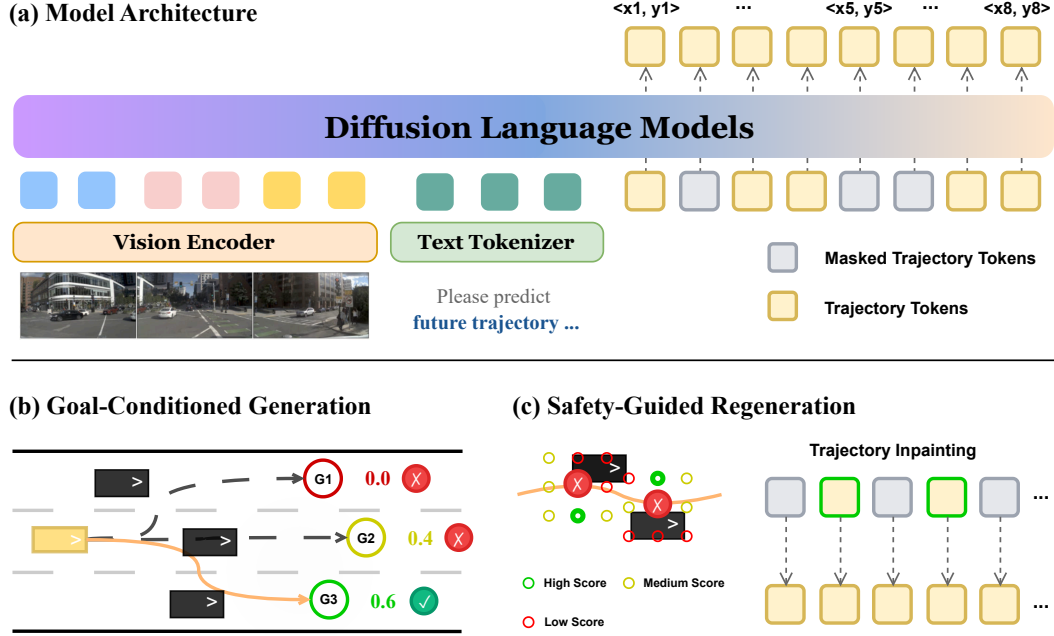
(a) Model Architecture

<x1, y1> ... <x5, y5> ... <x8, y8>

Diffusion Language Models

Vision Encoder

Text Tokenizer

Please predict
future trajectory ...

Masked Trajectory Tokens

Trajectory Tokens

(b) Goal-Conditioned Generation

>

>

>

>

G1 0.0 ✗

G2 0.4 ✗

G3 0.6 ✓

(c) Safety-Guided Regeneration

>

>

High Score Medium Score

Low Score

Trajectory Inpainting

...

...